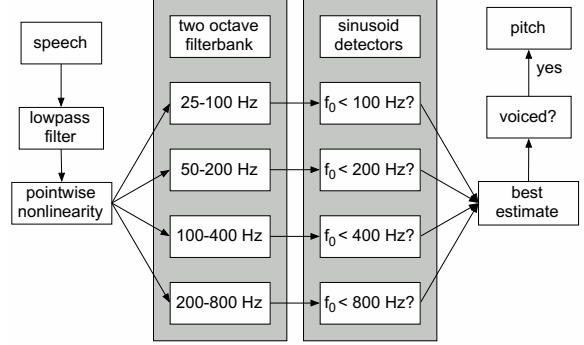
speech

lowpass filter

pointwise nonlinearity

two octave filterbank

25-100 Hz

50-200 Hz

100-400 Hz

200-800 Hz

sinusoid detectors

$f_0 < 100$ Hz?

$f_0 < 200$ Hz?

$f_0 < 400$ Hz?

$f_0 < 800$ Hz?

best estimate

voiced?

yes

pitch